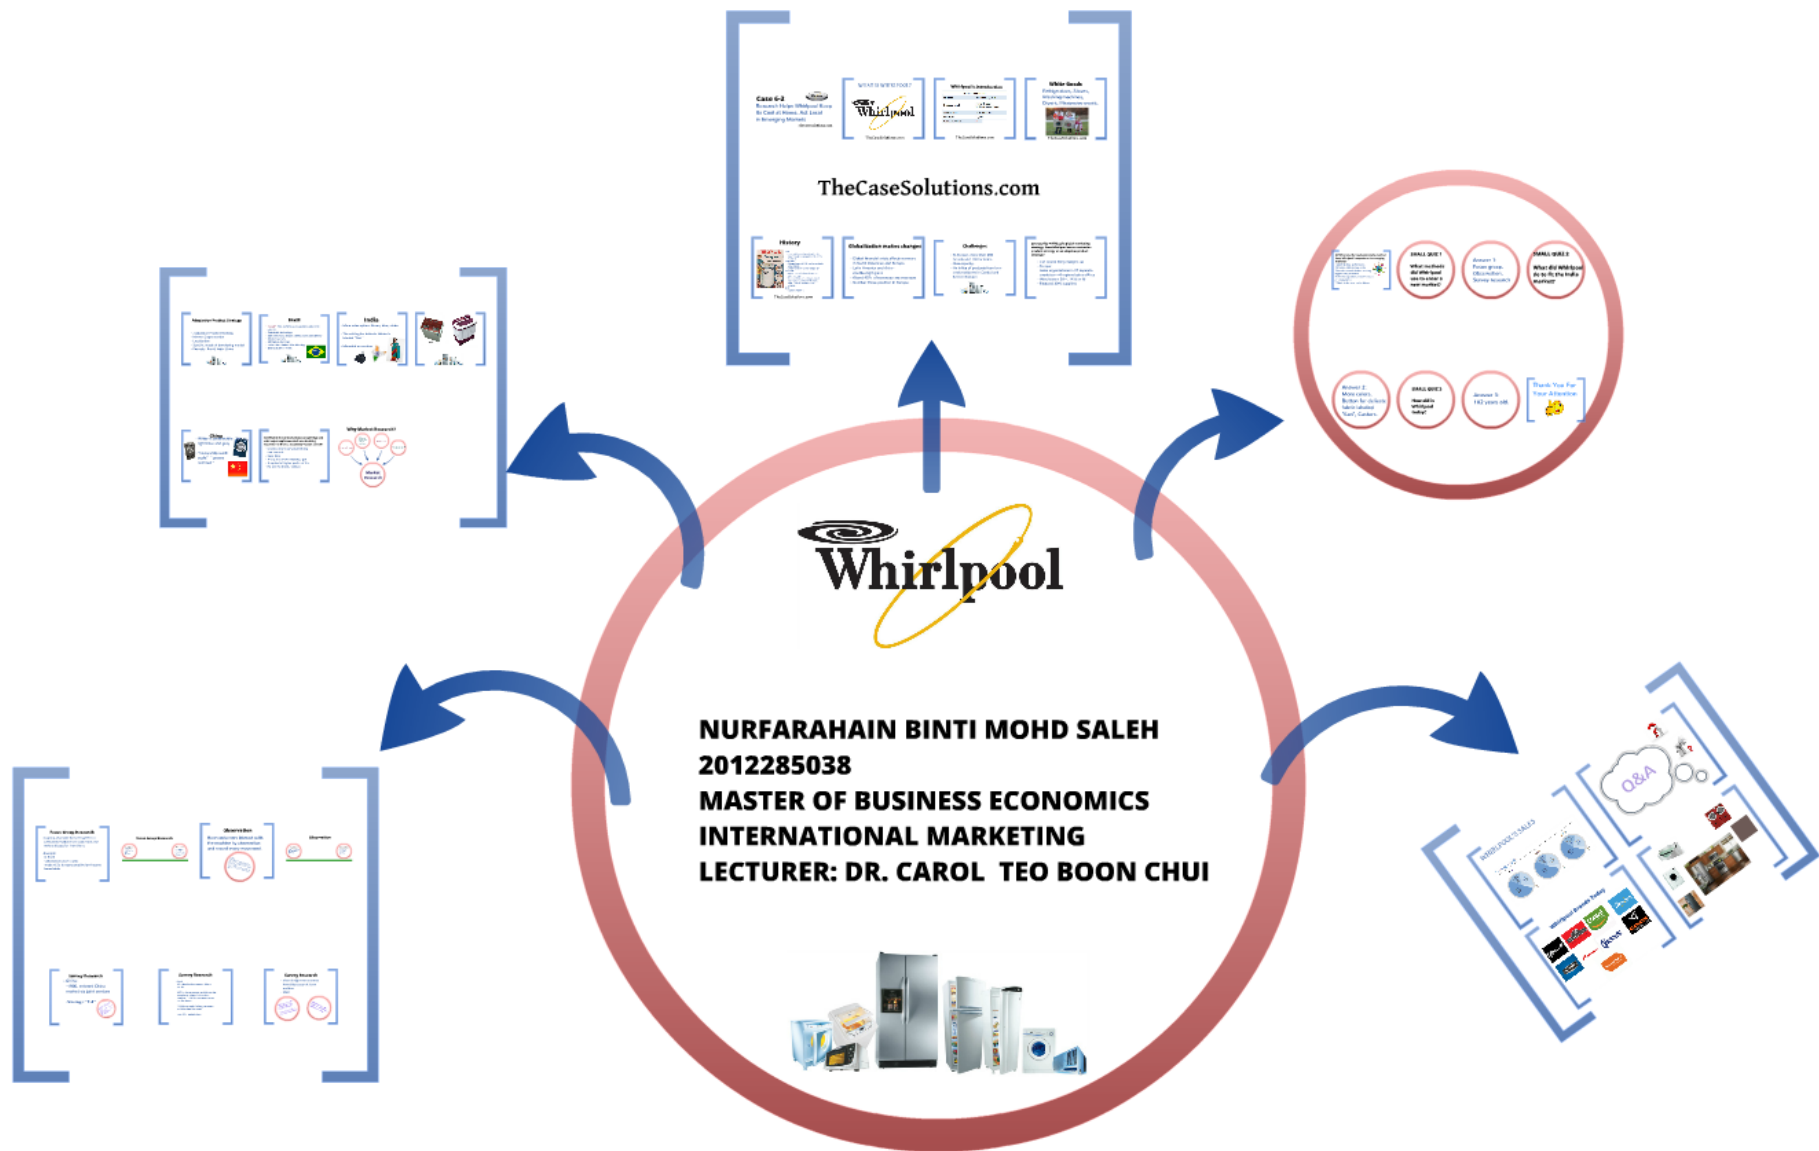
Case 6-2

Whirlpool

TheCaseSolutions.com

History

Globalization makes changes

Challenges

India

China

Why Market Research?

Whirlpool

NURFARAHAIN BINTI MOHD SALEH
2012285038
MASTER OF BUSINESS ECONOMICS
INTERNATIONAL MARKETING
LECTURER: DR. CAROL TEO BOON CHUI

Observation

Q&A